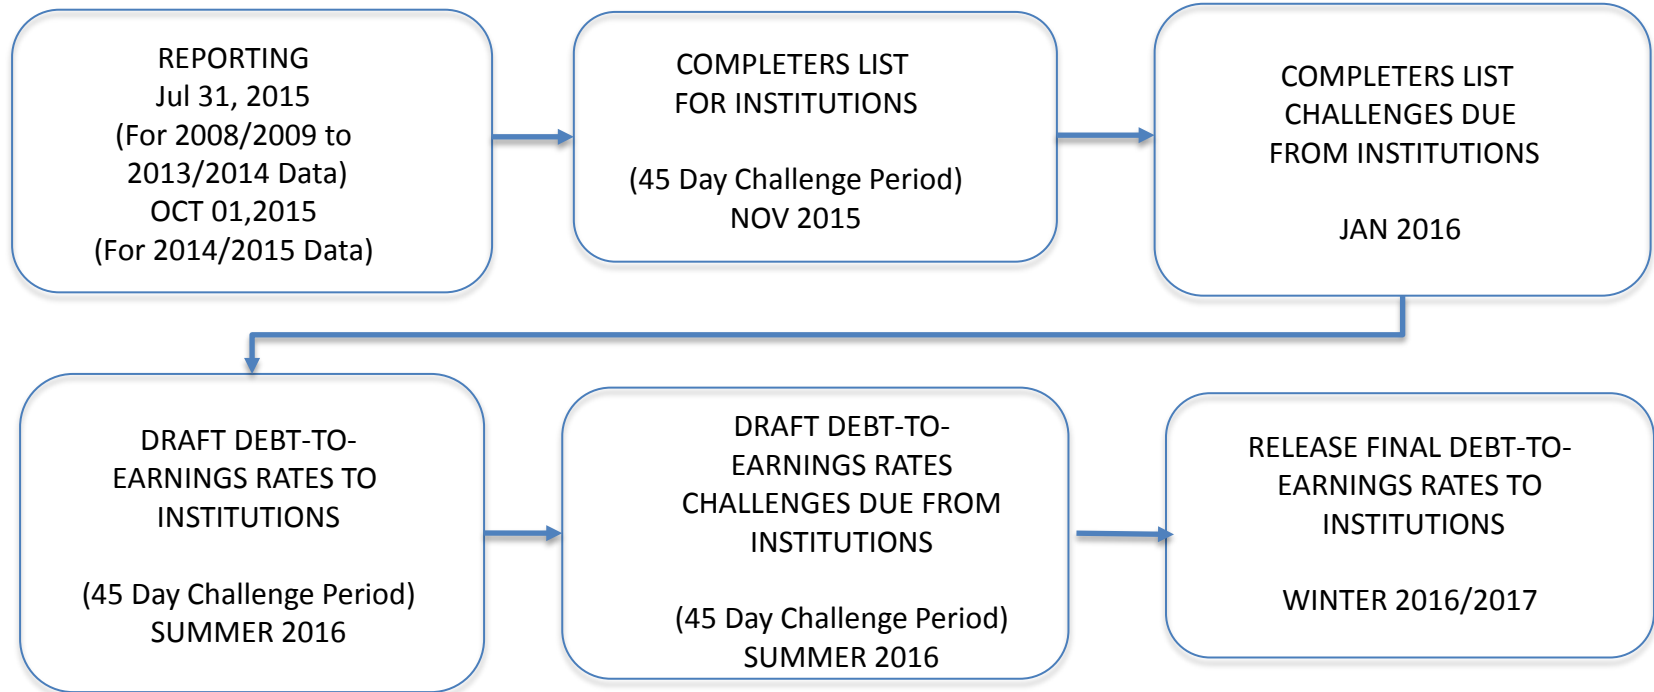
REPORTING
Jul 31, 2015
(For 2008/2009 to 2013/2014 Data)
OCT 01,2015
(For 2014/2015 Data)

COMPLETERS LIST
FOR INSTITUTIONS

(45 Day Challenge Period)
NOV 2015

COMPLETERS LIST
CHALLENGES DUE
FROM INSTITUTIONS

JAN 2016

DRAFT DEBT-TO-EARNINGS RATES TO INSTITUTIONS

(45 Day Challenge Period)
SUMMER 2016

DRAFT DEBT-TO-EARNINGS RATES CHALLENGES DUE FROM INSTITUTIONS

(45 Day Challenge Period)
SUMMER 2016

RELEASE FINAL DEBT-TO-EARNINGS RATES TO INSTITUTIONS

WINTER 2016/2017